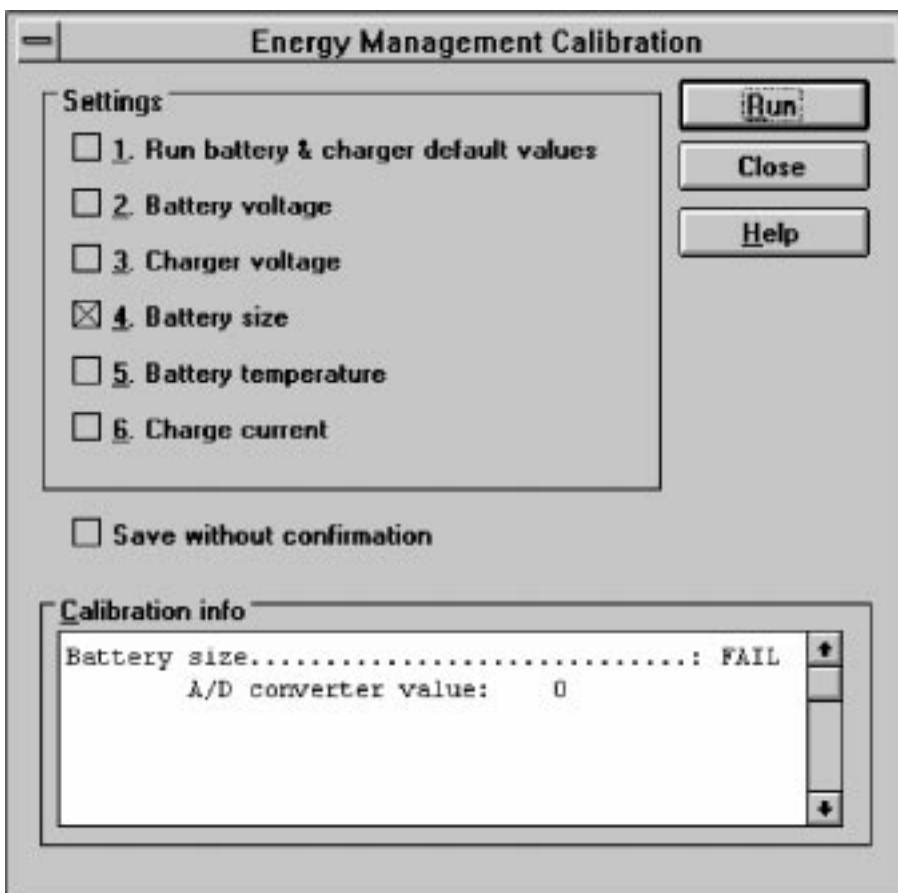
Energy Management Calibration

Settings

1. Run battery & charger default values

2. Battery voltage

3. Charger voltage

4. Battery size

5. Battery temperature

6. Charge current

Run

Close

Help

Save without confirmation

Calibration info

Battery size..............................: FAIL
A/D converter value: 0